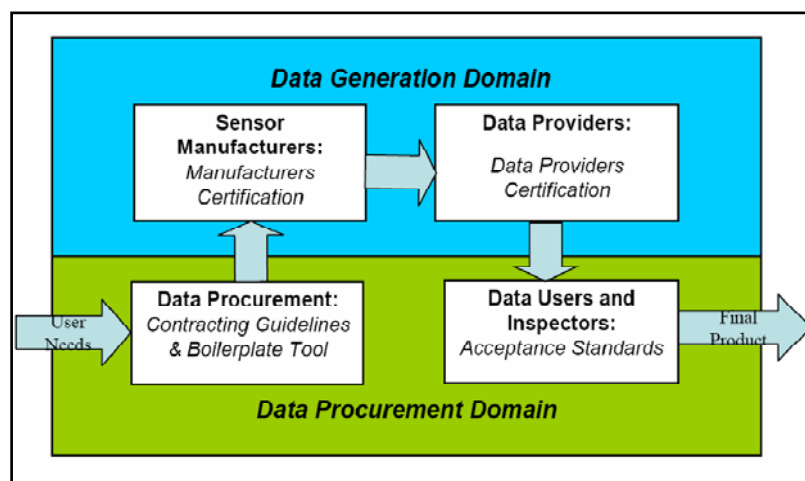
Data Generation Domain

Sensor Manufacturers:
Manufacturers Certification

Data Providers:
Data Providers Certification

User Needs

Data Procurement:
Contracting Guidelines & Boilerplate Tool

Data Users and Inspectors:
Acceptance Standards

Final Product

Data Procurement Domain